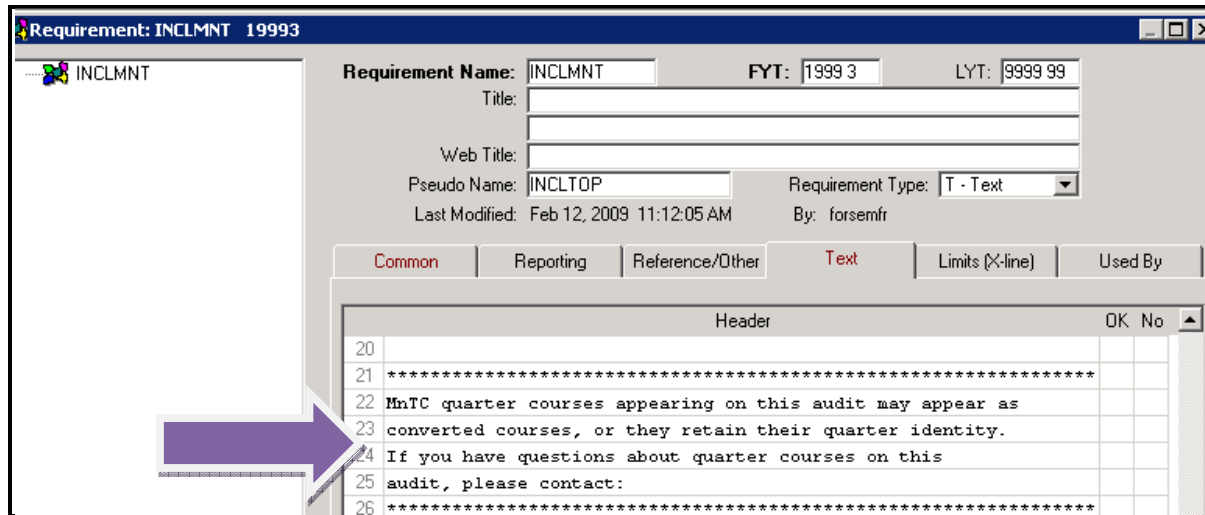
Requirement: INCLMNT 19993

INCLMNT

Requirement Name: INCLMNT FYT: 1999 3 LYT: 9999 99

Title:

Web Title:

Pseudo Name: INCLTOP Requirement Type: T - Text

Last Modified: Feb 12, 2009 11:12:05 AM By: forsemfr

Common | Reporting | Reference/Other | Text | Limits (X-line) | Used By

| | Header | OK | No |
|---|---|---|---|
| 20 | | | |
| 21 | ************************************************************ | | |
| 22 | MnTC quarter courses appearing on this audit may appear as | | |
| 23 | converted courses, or they retain their quarter identity. | | |
| 24 | If you have questions about quarter courses on this | | |
| 25 | audit, please contact: | | |
| 26 | ************************************************************ | | |